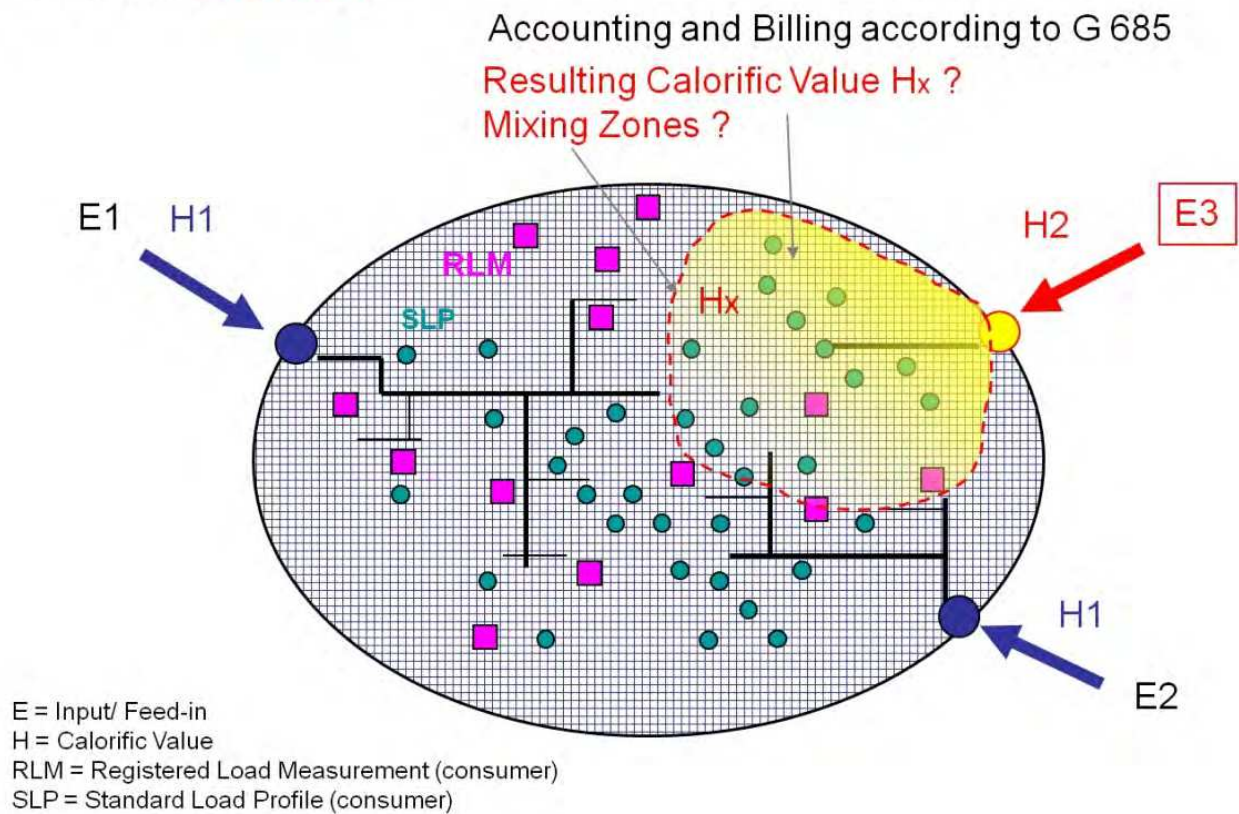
Accounting and Billing according to G 685

Resulting Calorific Value $H_x$ ?
Mixing Zones ?

E1 H1

RLM

SLP

$H_x$

H2 E3

H1

E2

E = Input/ Feed-in
H = Calorific Value
RLM = Registered Load Measurement (consumer)
SLP = Standard Load Profile (consumer)